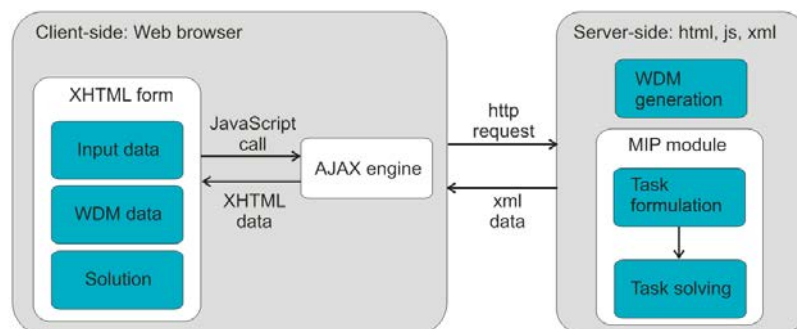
Client-side: Web browser

XHTML form

Input data

WDM data

Solution

JavaScript call

XHTML data

AJAX engine

http request

xml data

Server-side: html, js, xml

WDM generation

MIP module

Task formulation

Task solving